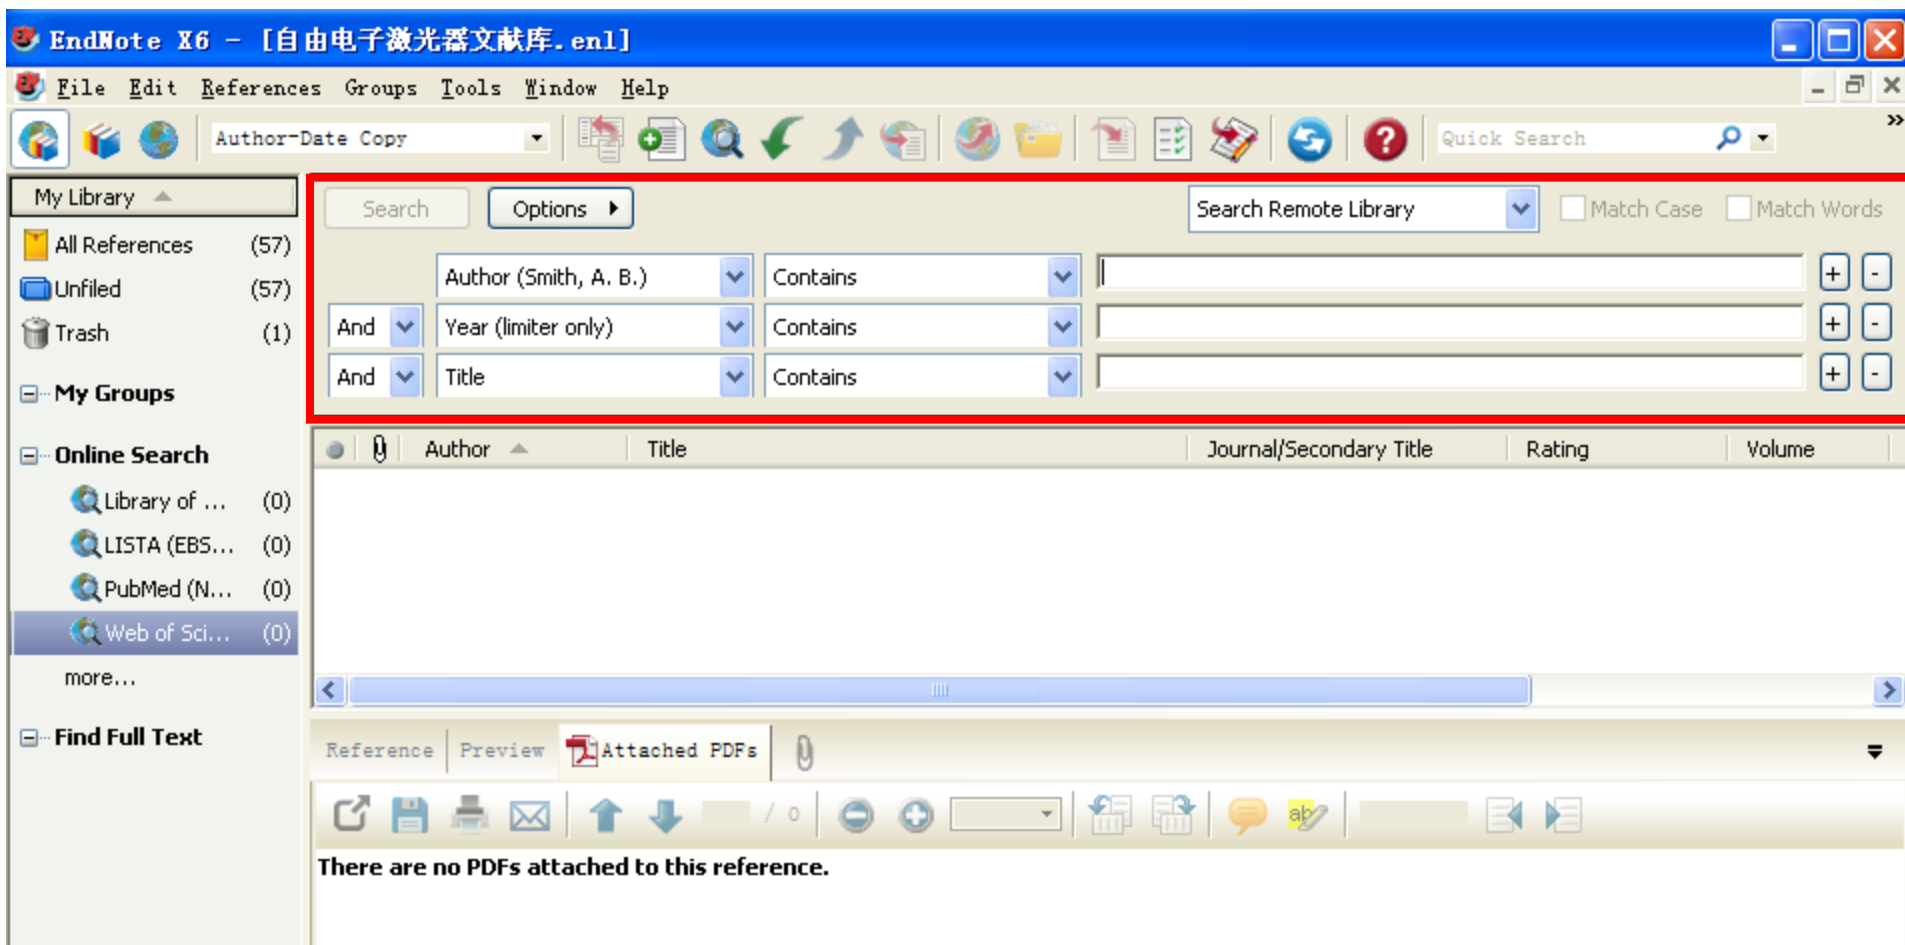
EndNote X6 - [自由电子激光器文献库.enl]

File Edit References Groups Tools Window Help

Author-Date Copy

Quick Search

My Library

All References (57)
Unfiled (57)
Trash (1)

My Groups

Online Search
Library of ... (0)
LISTA (EBS... (0)
PubMed (N... (0)
Web of Sci... (0)
more...

Find Full Text

Search
Options
Search Remote Library
Match Case
Match Words

| | Author (Smith, A. B.) | Contains |
|---|---|---|
| And | Year (limiter only) | Contains |
| And | Title | Contains |

| Author | Title | Journal/Secondary Title | Rating | Volume |
|---|---|---|---|---|

Reference Preview Attached PDFs

/ 0

There are no PDFs attached to this reference.